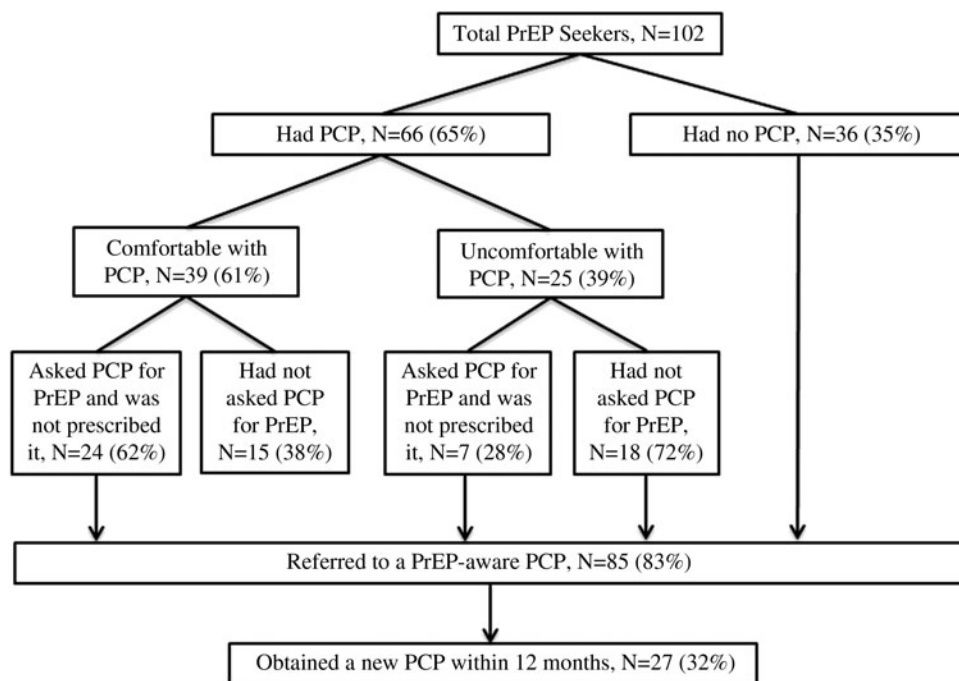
Total PrEP Seekers, N=102

Had PCP, N=66 (65%)

Had no PCP, N=36 (35%)

Comfortable with PCP, N=39 (61%)

Uncomfortable with PCP, N=25 (39%)

Asked PCP for PrEP and was not prescribed it, N=24 (62%)

Had not asked PCP for PrEP, N=15 (38%)

Asked PCP for PrEP and was not prescribed it, N=7 (28%)

Had not asked PCP for PrEP, N=18 (72%)

Referred to a PrEP-aware PCP, N=85 (83%)

Obtained a new PCP within 12 months, N=27 (32%)